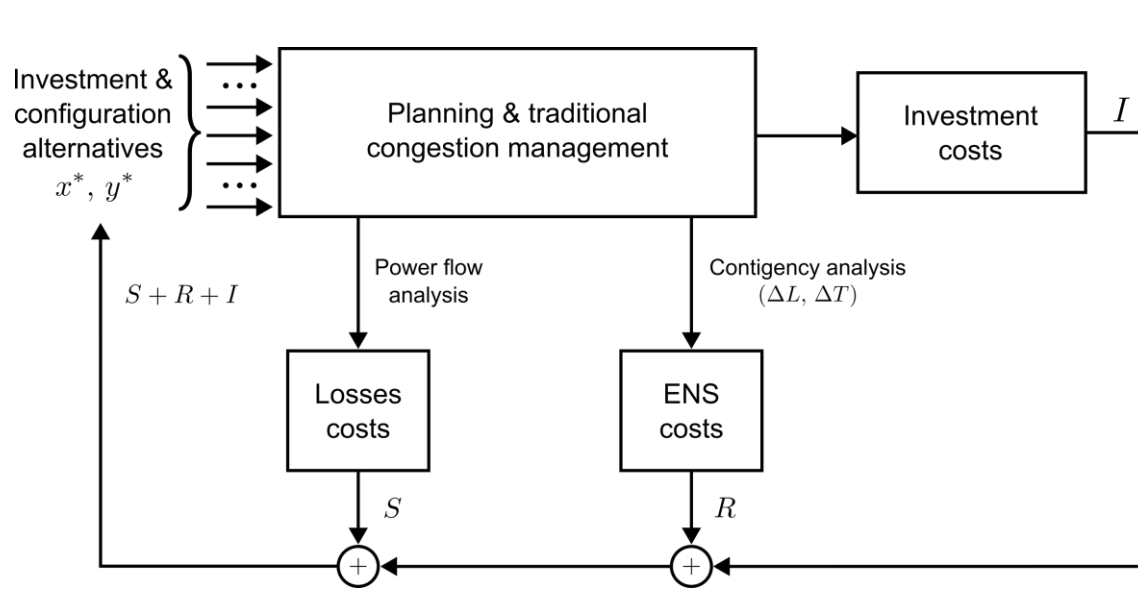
Investment & configuration alternatives $x^*, y^*$

...

...

Planning & traditional congestion management

Investment costs

$I$

$S + R + I$

Power flow analysis

Contigency analysis $(\Delta L, \Delta T)$

Losses costs

ENS costs

$S$

$R$

+

+